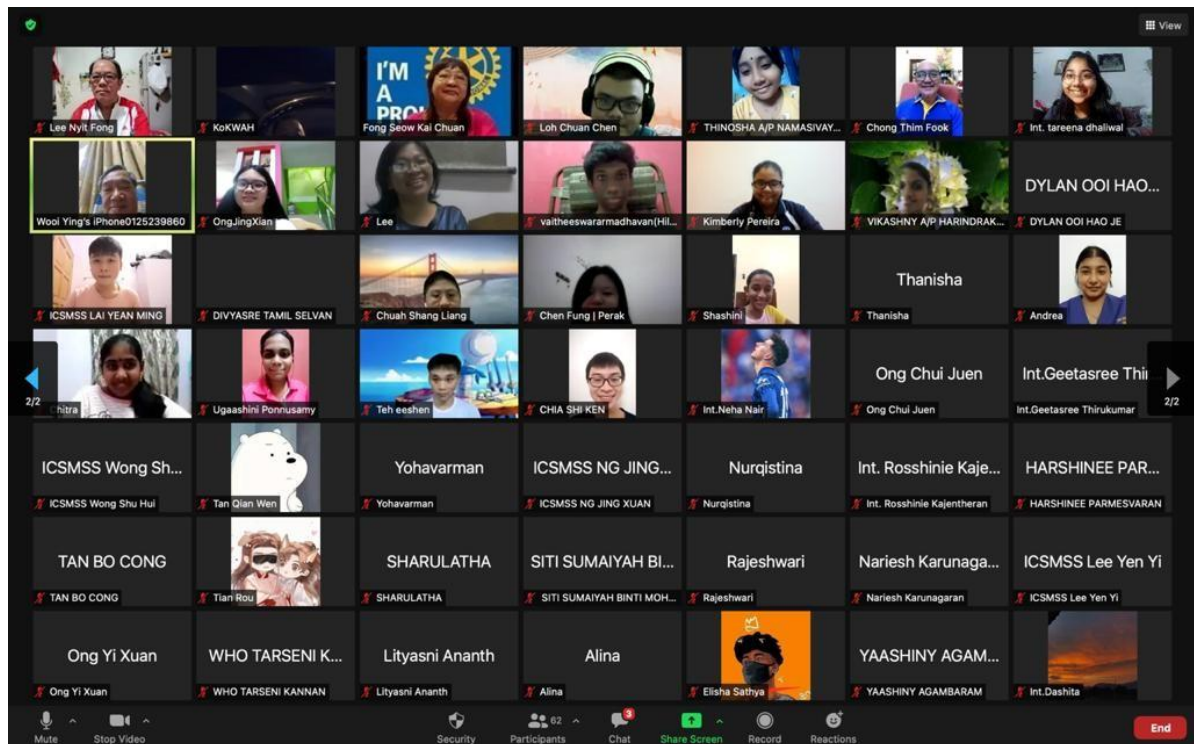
View

Lee Nyit Fong
KoKWAH
I'M A PRO
Fong Seow Kai Chuan
Loh Chuan Chen
THINOSHA A/P NAMASIVAY...
Chong Thim Fook
Int. tareena dhaliwal

Wooi Ying's iPhone0125239860
OngJingXian
Lee
vaitheeswararmadhavan(Hil...
Kimberly Pereira
VIKASHNY A/P HARINDRAK...
DYLAN OOI HAO...
DYLAN OOI HAO JE

ICSMSS LAI YEAN MING
DIVYASRE TAMIL SELVAN
Chuah Shang Liang
Chen Fung | Perak
Shashini
Thanisha
Thanisha
Andrea

2/2
Chitra
Ugaashini Ponnusamy
Teh eeshen
CHIA SHI KEN
Int.Neha Nair
Ong Chui Juen
Ong Chui Juen
Int.Geetasree Thi
Int.Geetasree Thirukumar
2/2

ICSMSS Wong Sh...
ICSMSS Wong Shu Hui
Tan Qian Wen
Yohavarman
Yohavarman
ICSMSS NG JING...
ICSMSS NG JING XUAN
Nurqistina
Nurqistina
Int. Rosshinie Kaje...
Int. Rosshinie Kajentheran
HARSHINEE PAR...
HARSHINEE PARMESVARAN

TAN BO CONG
TAN BO CONG
Tian Rou
SHARULATHA
SHARULATHA
SITI SUMAIYAH BI...
SITI SUMAIYAH BINTI MOH...
Rajeshwari
Rajeshwari
Nariesh Karunaga...
Nariesh Karunagaran
ICSMSS Lee Yen Yi
ICSMSS Lee Yen Yi

Ong Yi Xuan
Ong Yi Xuan
WHO TARSENI K...
WHO TARSENI KANNAN
Lityasni Ananth
Lityasni Ananth
Alina
Alina
Elisha Sathya
YAASHINY AGAM...
YAASHINY AGAMBARAM
Int.Dashita

Mute
Stop Video
Security
62
Participants
3
Chat
Share Screen
Record
Reactions
End